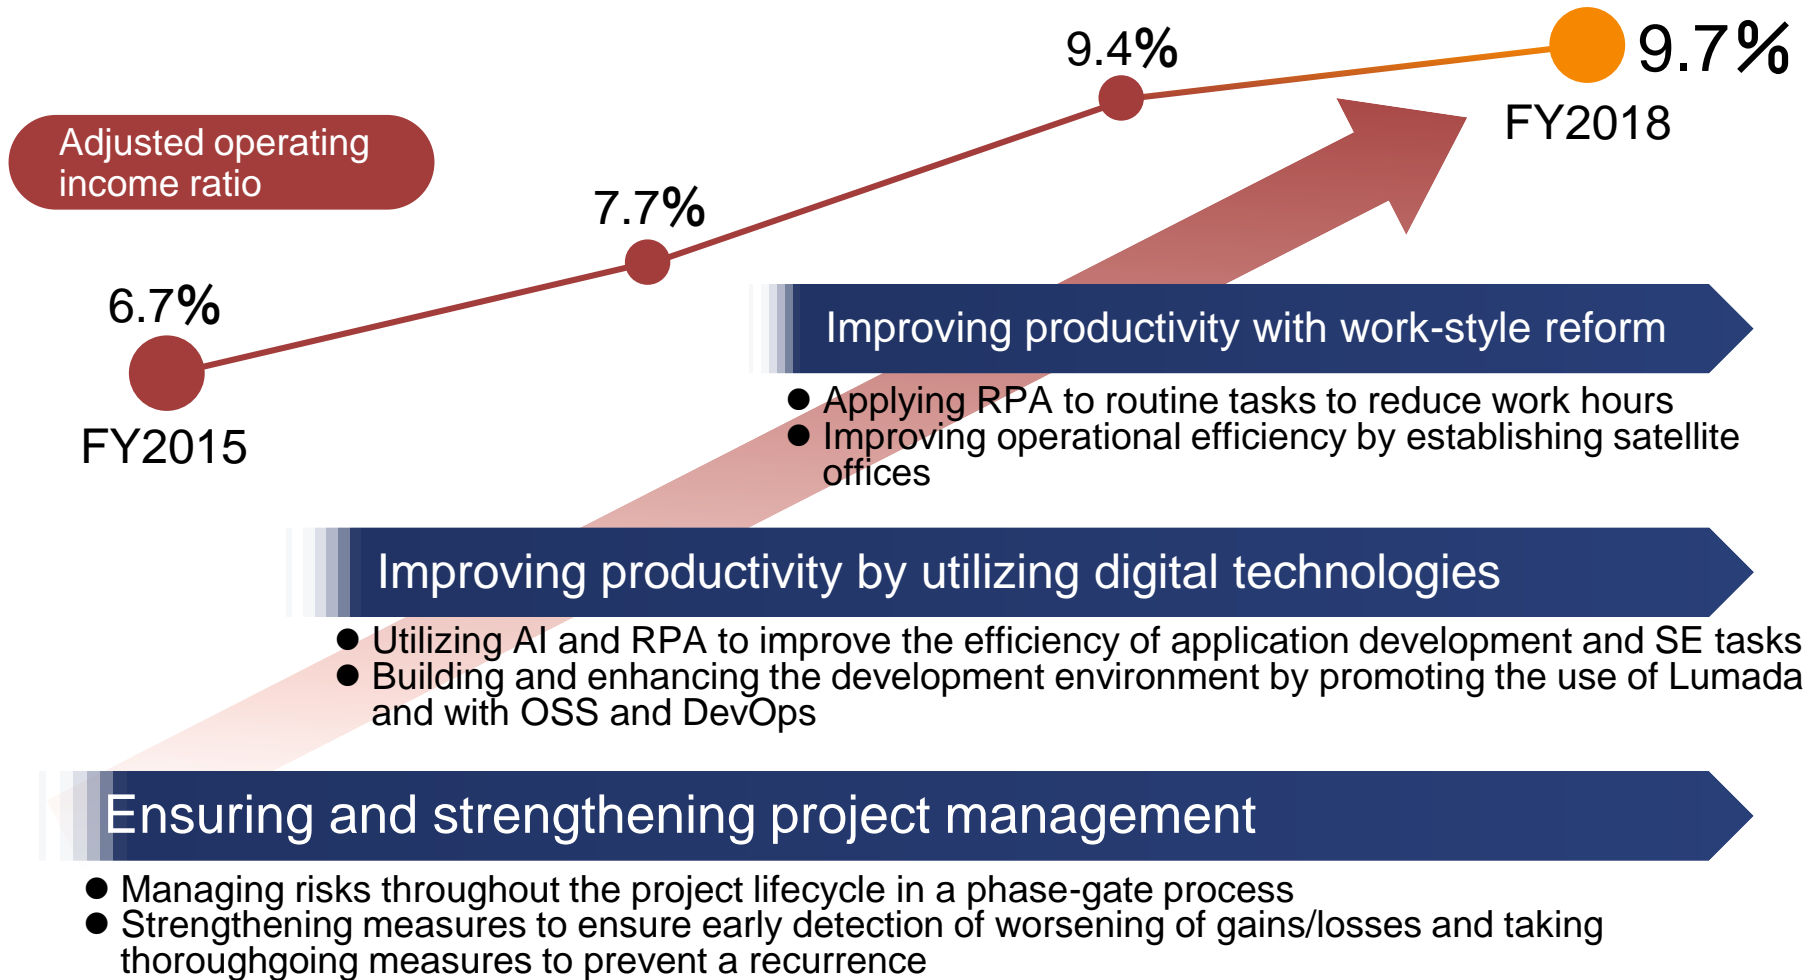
Adjusted operating income ratio

9.4%

9.7%

FY2018

7.7%

6.7%

FY2015

Improving productivity with work-style reform

● Applying RPA to routine tasks to reduce work hours
● Improving operational efficiency by establishing satellite offices

Improving productivity by utilizing digital technologies

● Utilizing AI and RPA to improve the efficiency of application development and SE tasks
● Building and enhancing the development environment by promoting the use of Lumada and with OSS and DevOps

Ensuring and strengthening project management

● Managing risks throughout the project lifecycle in a phase-gate process
● Strengthening measures to ensure early detection of worsening of gains/losses and taking thoroughgoing measures to prevent a recurrence